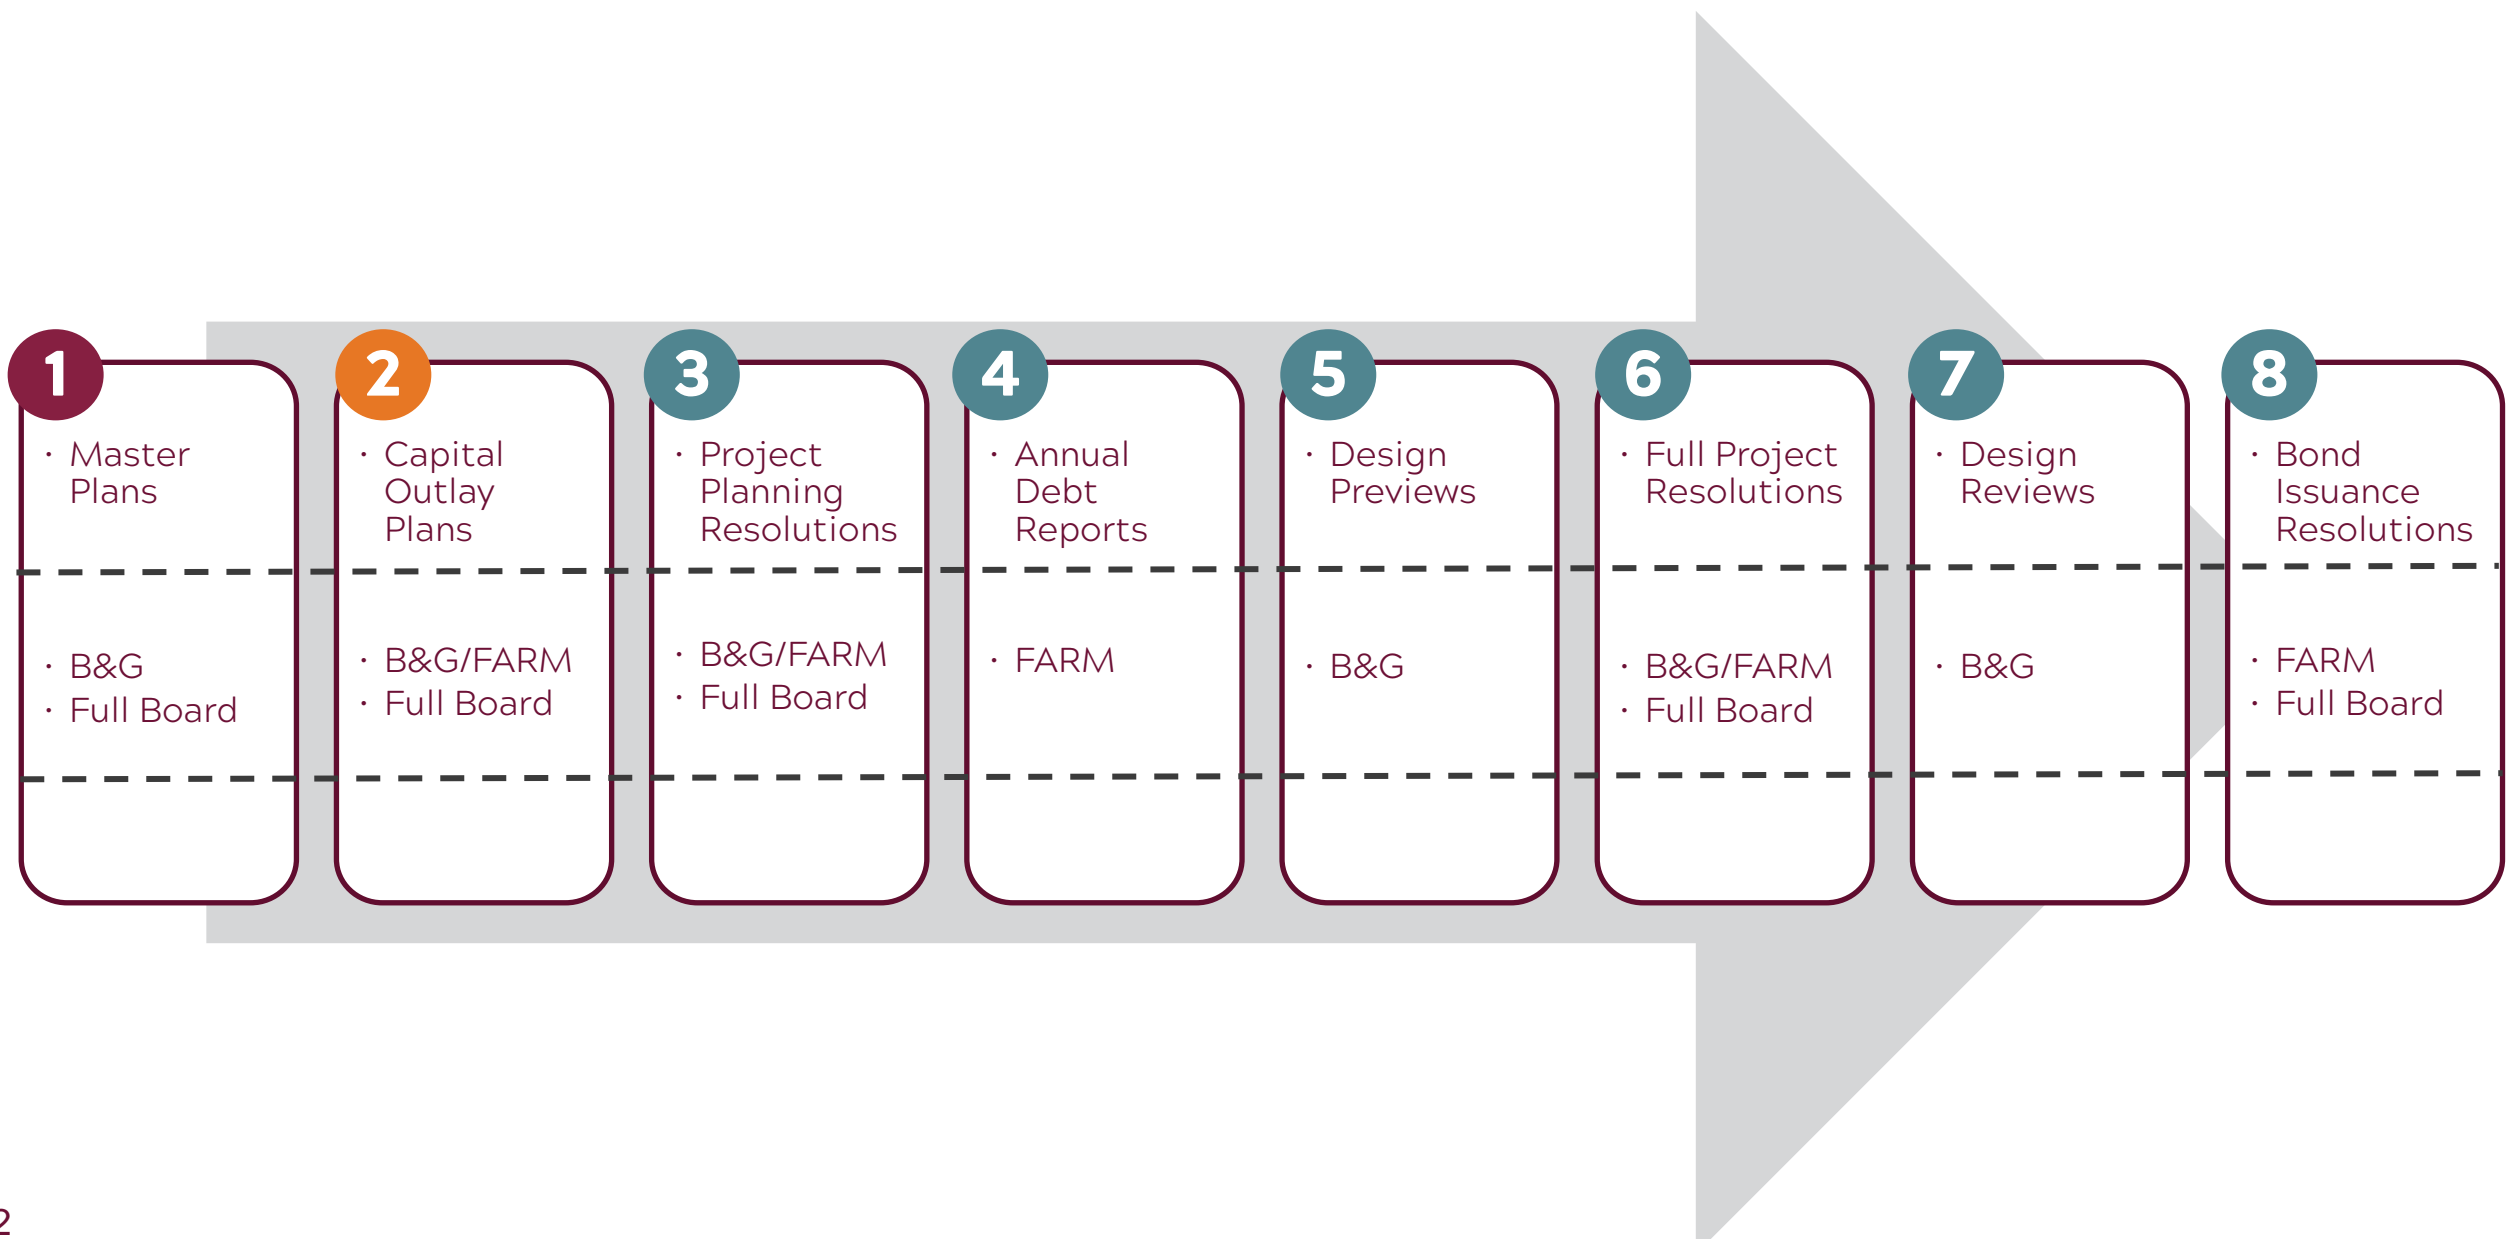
1
· Master Plans
· B&G
· Full Board

2
· Capital Outlay Plans
· B&G/FARM
· Full Board

3
· Project Planning Resolutions
· B&G/FARM
· Full Board

4
· Annual Debt Reports
· FARM

5
· Design Previews
· B&G

6
· Full Project Resolutions
· B&G/FARM
· Full Board

7
· Design Reviews
· B&G

8
· Bond Issuance Resolutions
· FARM
· Full Board

2